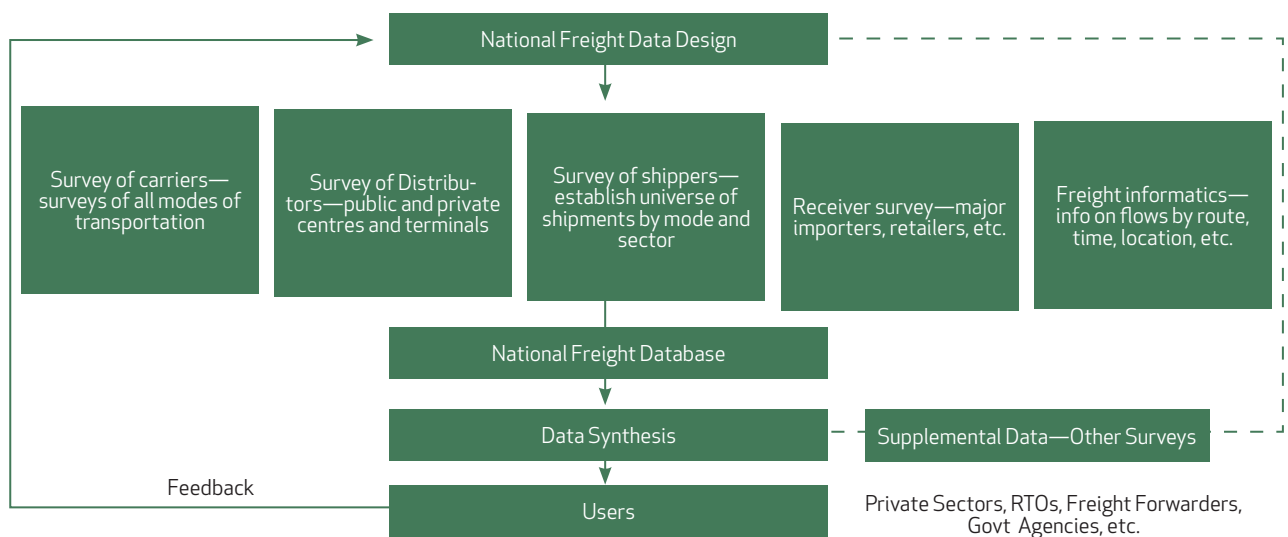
National Freight Data Design

Survey of carriers—surveys of all modes of transportation

Survey of Distributors—public and private centres and terminals

Survey of shippers—establish universe of shipments by mode and sector

Receiver survey—major importers, retailers, etc.

Freight informatics—info on flows by route, time, location, etc.

National Freight Database

Data Synthesis

Supplemental Data—Other Surveys

Feedback

Users

Private Sectors, RTOs, Freight Forwarders, Govt Agencies, etc.